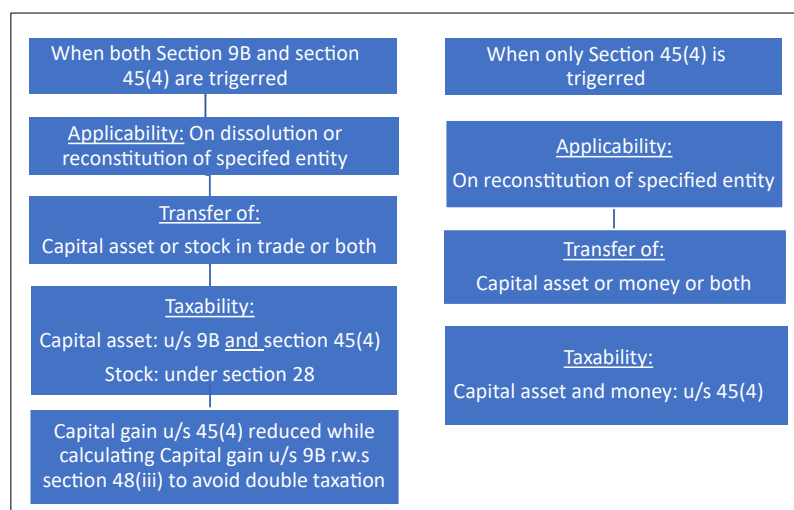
When both Section 9B and section 45(4) are trigerred

Applicability: On dissolution or reconstitution of specifed entity

Transfer of:
Capital asset or stock in trade or both

Taxability:
Capital asset: u/s 9B and section 45(4)
Stock: under section 28

Capital gain u/s 45(4) reduced while calculating Capital gain u/s 9B r.w.s section 48(iii) to avoid double taxation

When only Section 45(4) is trigerred

Applicability:
On reconstitution of specified entity

Transfer of:
Capital asset or money or both

Taxability:
Capital asset and money: u/s 45(4)